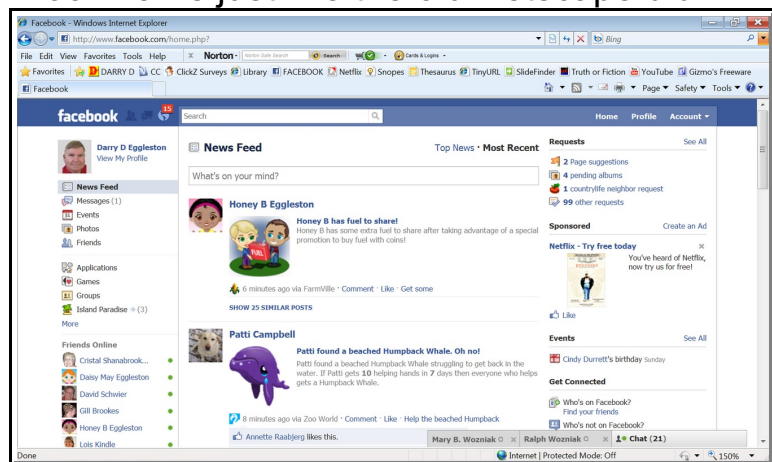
Facebook - Windows Internet Explorer
http://www.facebook.com/home.php?
Bing
File Edit View Favorites Tools Help
Norton
Search
Cards & Logins
Favorites
DARRY D
CC
ClickZ Surveys
Library
FACEBOOK
Netflix
Snopes
Thesaurus
TinyURL
SlideFinder
Truth or Fiction
YouTube
Gizmo's Freeware
Facebook
Page
Safety
Tools

facebook 15
Search
Home Profile Account

Darry D Eggleston
View My Profile
News Feed
Messages (1)
Events
Photos
Friends
Applications
Games
Groups
Island Paradise (3)
More

Friends Online
Cristal Shanabrook...
Daisy May Eggleston
David Schwier
Gill Brookes
Honey B Eggleston
Lois Kindle

News Feed
Top News · Most Recent
What's on your mind?

Honey B Eggleston
Honey B has fuel to share!
Honey B has some extra fuel to share after taking advantage of a special promotion to buy fuel with coins!
FUEL
6 minutes ago via FarmVille · Comment · Like · Get some
SHOW 25 SIMILAR POSTS

Patti Campbell
Patti found a beached Humpback Whale. Oh no!
Patti found a beached Humpback Whale struggling to get back in the water. If Patti gets 10 helping hands in 7 days then everyone who helps gets a Humpback Whale.
8 minutes ago via Zoo World · Comment · Like · Help the beached Humpback
Annette Raabjerg likes this.

Requests
See All
2 Page suggestions
4 pending albums
1 countrylife neighbor request
99 other requests

Sponsored
Create an Ad
Netflix - Try free today
You've heard of Netflix, now try us for free!
Like

Events
See All
Cindy Durrett's birthday Sunday

Get Connected
Who's on Facebook?
Find your friends
Who's not on Facebook?

Mary B. Wozniak
Ralph Wozniak
Chat (21)
Done
Internet | Protected Mode: Off
150%